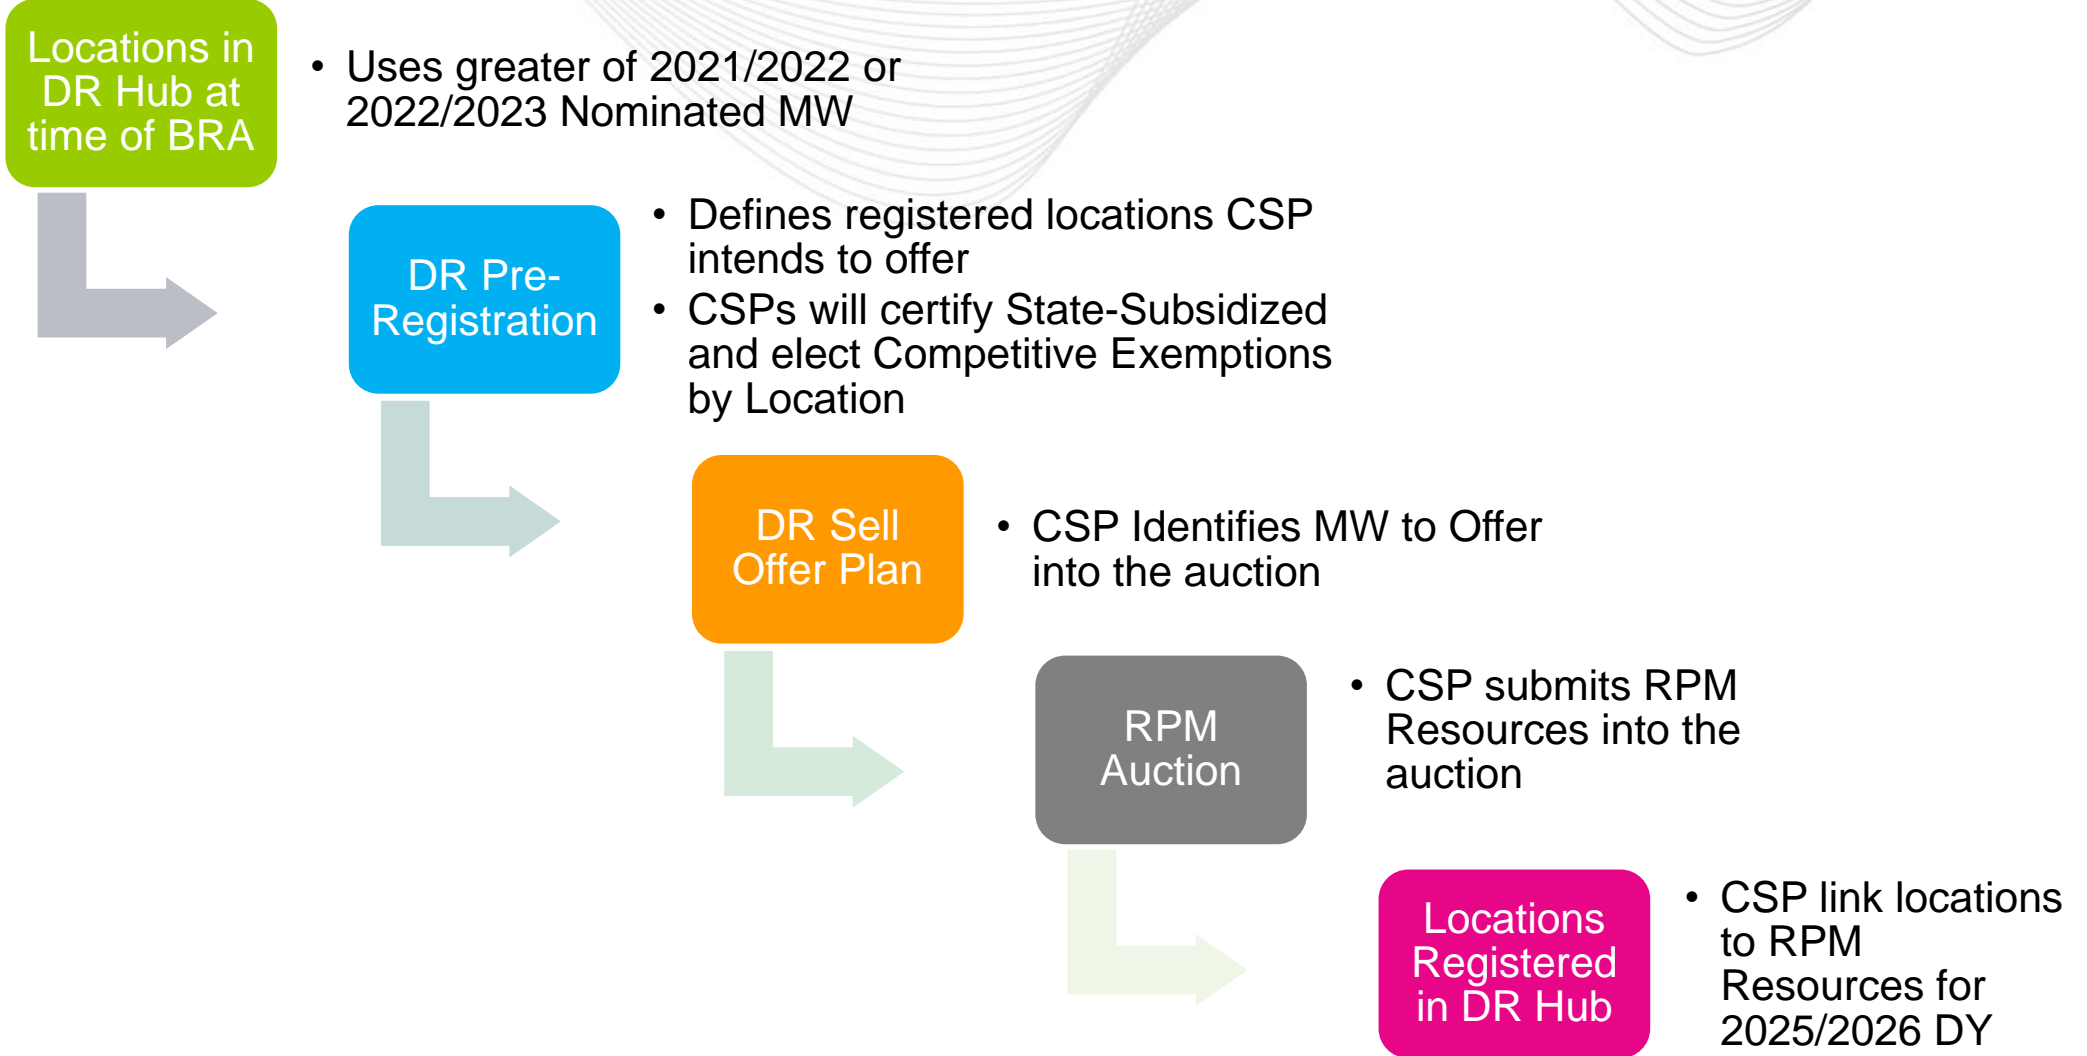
Locations in DR Hub at time of BRA

• Uses greater of 2021/2022 or 2022/2023 Nominated MW

DR Pre-Registration

• Defines registered locations CSP intends to offer
• CSPs will certify State-Subsidized and elect Competitive Exemptions by Location

DR Sell Offer Plan

• CSP Identifies MW to Offer into the auction

RPM Auction

• CSP submits RPM Resources into the auction

Locations Registered in DR Hub

• CSP link locations to RPM Resources for 2025/2026 DY